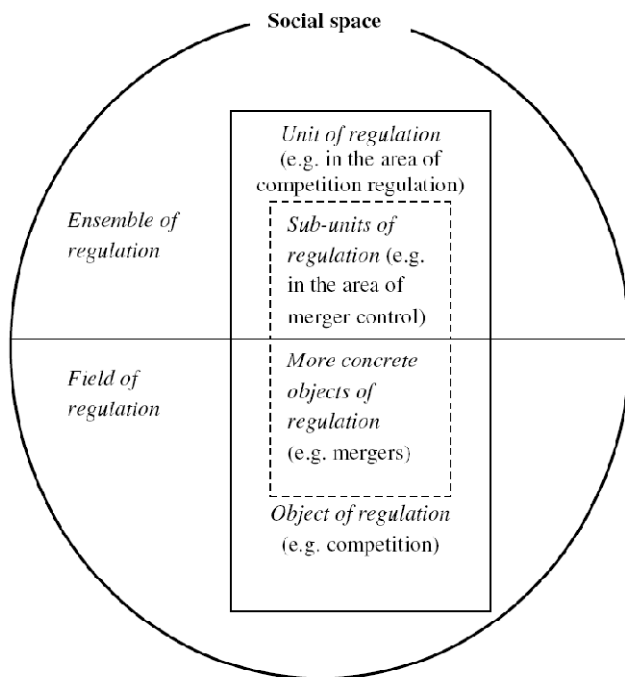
Social space

Unit of regulation (e.g. in the area of competition regulation)

Ensemble of regulation

Sub-units of regulation (e.g. in the area of merger control)

Field of regulation

More concrete objects of regulation (e.g. mergers)

Object of regulation (e.g. competition)